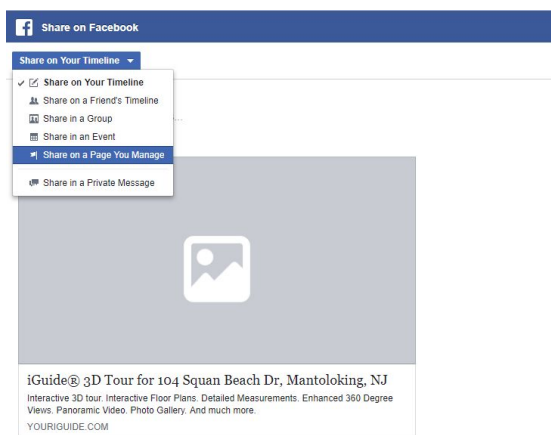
Share on Facebook

Share on Your Timeline ▾

✓ Share on Your Timeline
Share on a Friend's Timeline
Share in a Group
Share in an Event
Share on a Page You Manage
Share in a Private Message

iGuide® 3D Tour for 104 Squan Beach Dr, Mantoloking, NJ
Interactive 3D tour. Interactive Floor Plans. Detailed Measurements. Enhanced 360 Degree Views. Panoramic Video. Photo Gallery. And much more.
YOURIGUIDE.COM